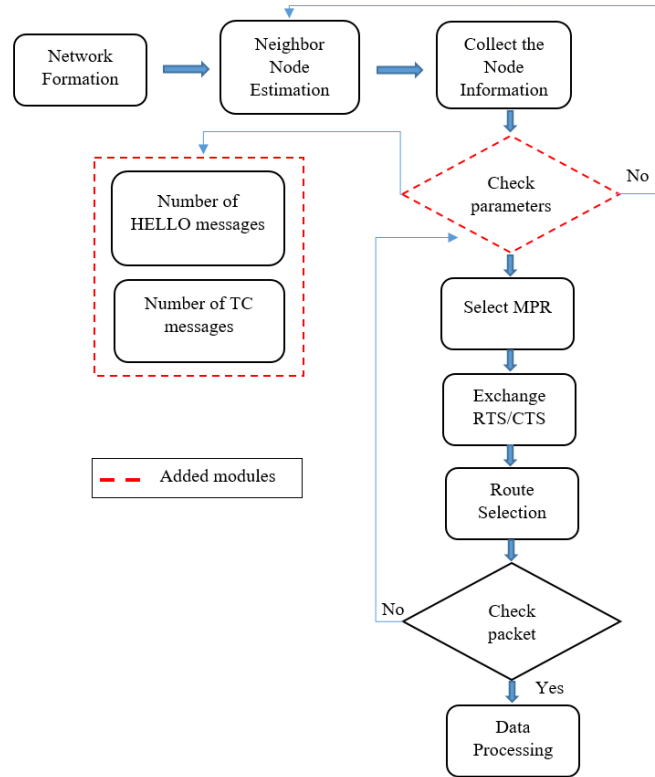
Network Formation

Neighbor Node Estimation

Collect the Node Information

Number of HELLO messages

Number of TC messages

Check parameters

No

Select MPR

Exchange RTS/CTS

Added modules

Route Selection

No

Check packet

Yes

Data Processing